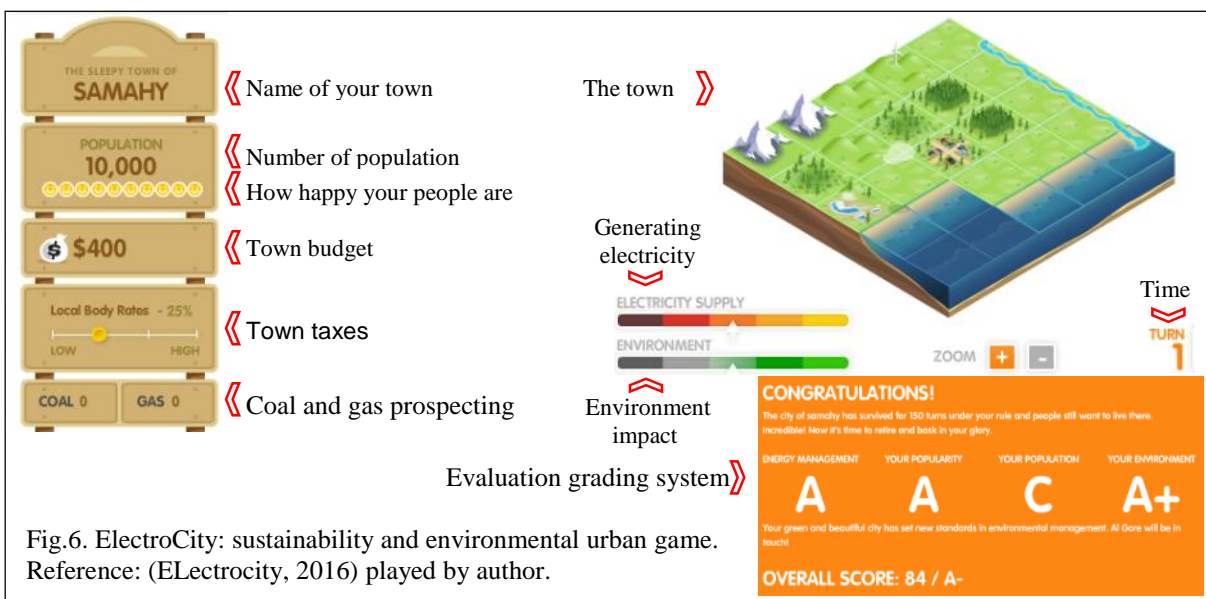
THE SLEEPY TOWN OF
SAMAHY

Name of your town

The town

POPULATION
10,000

Number of population

How happy your people are

$400

Town budget

Generating electricity

Local Body Rates - 25%
LOW HIGH

Town taxes

ELECTRICITY SUPPLY

ENVIRONMENT

Time

TURN
1

ZOOM + -

COAL 0 GAS 0

Coal and gas prospecting

Environment impact

CONGRATULATIONS!
The city of samahy has survived for 150 turns under your rule and people still want to live there. Incredible! Now it's time to retire and bask in your glory.

Evaluation grading system

| ENERGY MANAGEMENT | YOUR POPULARITY | YOUR POPULATION | YOUR ENVIRONMENT |
|---|---|---|---|
| A | A | C | A+ |

Your green and beautiful city has set new standards in environmental management. Al Gore will be in touch!

OVERALL SCORE: 84 / A-

Fig.6. ElectroCity: sustainability and environmental urban game. Reference: (ELectrocity, 2016) played by author.